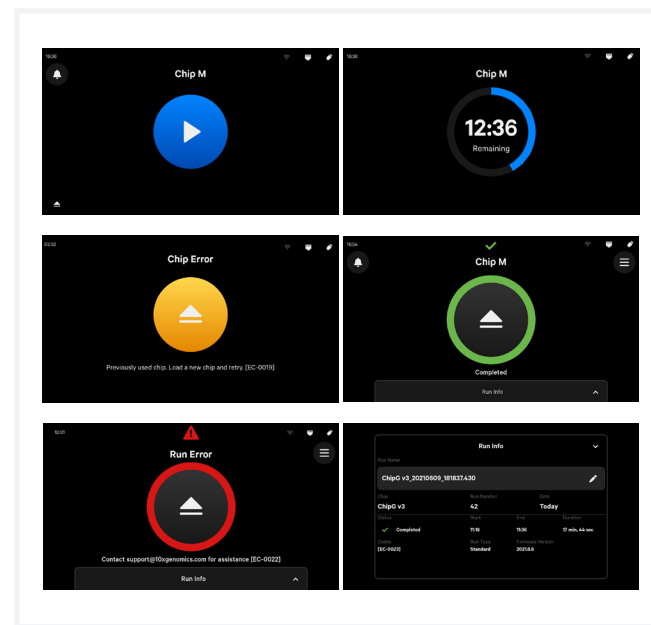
16:26

Chip M

16:26

Chip M

12:36

Remaining

02:32

Chip Error

Previously used chip. Load a new chip and retry. [EC-0019]

16:04

Chip M

Completed

Run Info

12:01

Run Error

Contact support@10xgenomics.com for assistance [EC-0022]

Run Info

Run Info

Run Name

ChipG v3_20210609_181837.430

Chip
ChipG v3

Run Number
42

Date
Today

Status
Completed

Start
11:18

End
11:36

Duration
17 min, 44 sec

Codes
[EC-0023]

Run Type
Standard

Firmware Version
2021.6.6